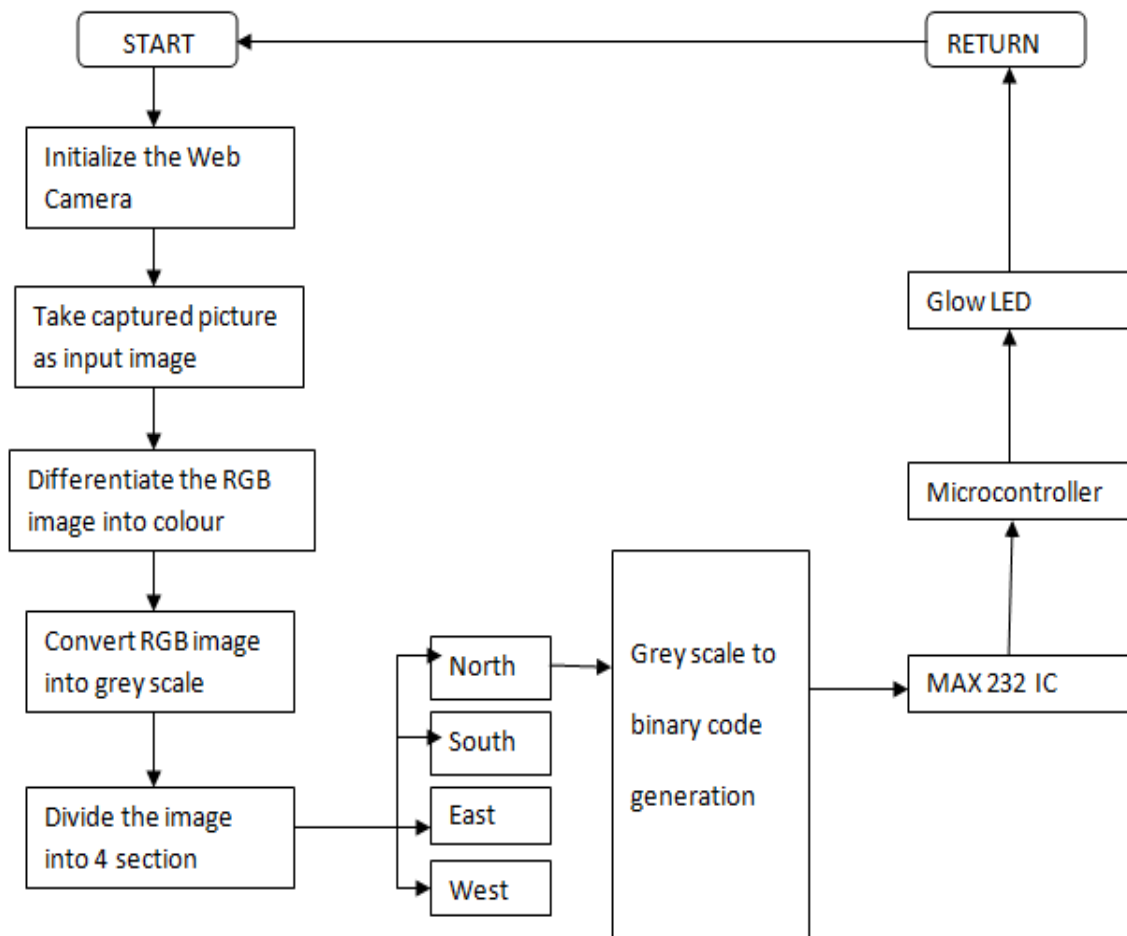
START

RETURN

Initialize the Web Camera

Take captured picture as input image

Differentiate the RGB image into colour

Convert RGB image into grey scale

Divide the image into 4 section

North

South

East

West

Grey scale to binary code generation

MAX 232 IC

Microcontroller

Glow LED